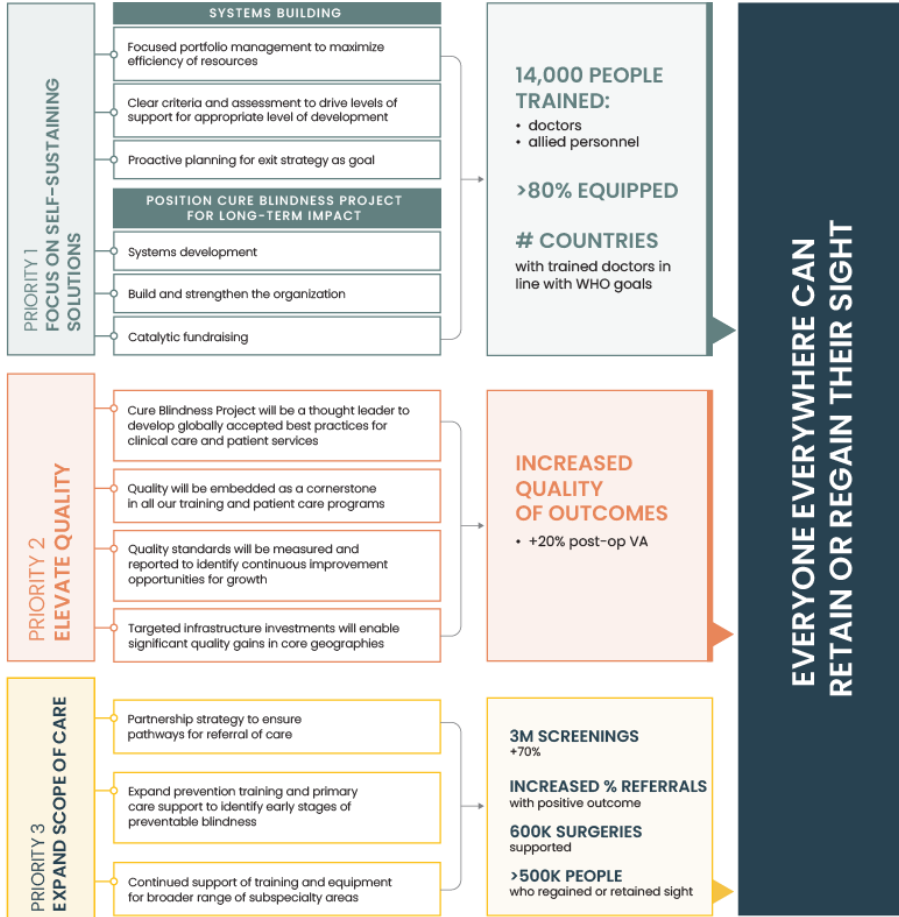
PRIORITY 1
FOCUS ON SELF-SUSTAINING SOLUTIONS

SYSTEMS BUILDING

Focused portfolio management to maximize efficiency of resources

Clear criteria and assessment to drive levels of support for appropriate level of development

Proactive planning for exit strategy as goal

POSITION CURE BLINDNESS PROJECT FOR LONG-TERM IMPACT

Systems development

Build and strengthen the organization

Catalytic fundraising

14,000 PEOPLE TRAINED:
• doctors
• allied personnel

>80% EQUIPPED

# COUNTRIES
with trained doctors in line with WHO goals

PRIORITY 2
ELEVATE QUALITY

Cure Blindness Project will be a thought leader to develop globally accepted best practices for clinical care and patient services

Quality will be embedded as a cornerstone in all our training and patient care programs

Quality standards will be measured and reported to identify continuous improvement opportunities for growth

Targeted infrastructure investments will enable significant quality gains in core geographies

INCREASED QUALITY OF OUTCOMES
• +20% post-op VA

PRIORITY 3
EXPAND SCOPE OF CARE

Partnership strategy to ensure pathways for referral of care

Expand prevention training and primary care support to identify early stages of preventable blindness

Continued support of training and equipment for broader range of subspecialty areas

3M SCREENINGS
+70%

INCREASED % REFERRALS
with positive outcome

600K SURGERIES
supported

>500K PEOPLE
who regained or retained sight

EVERYONE EVERYWHERE CAN RETAIN OR REGAIN THEIR SIGHT